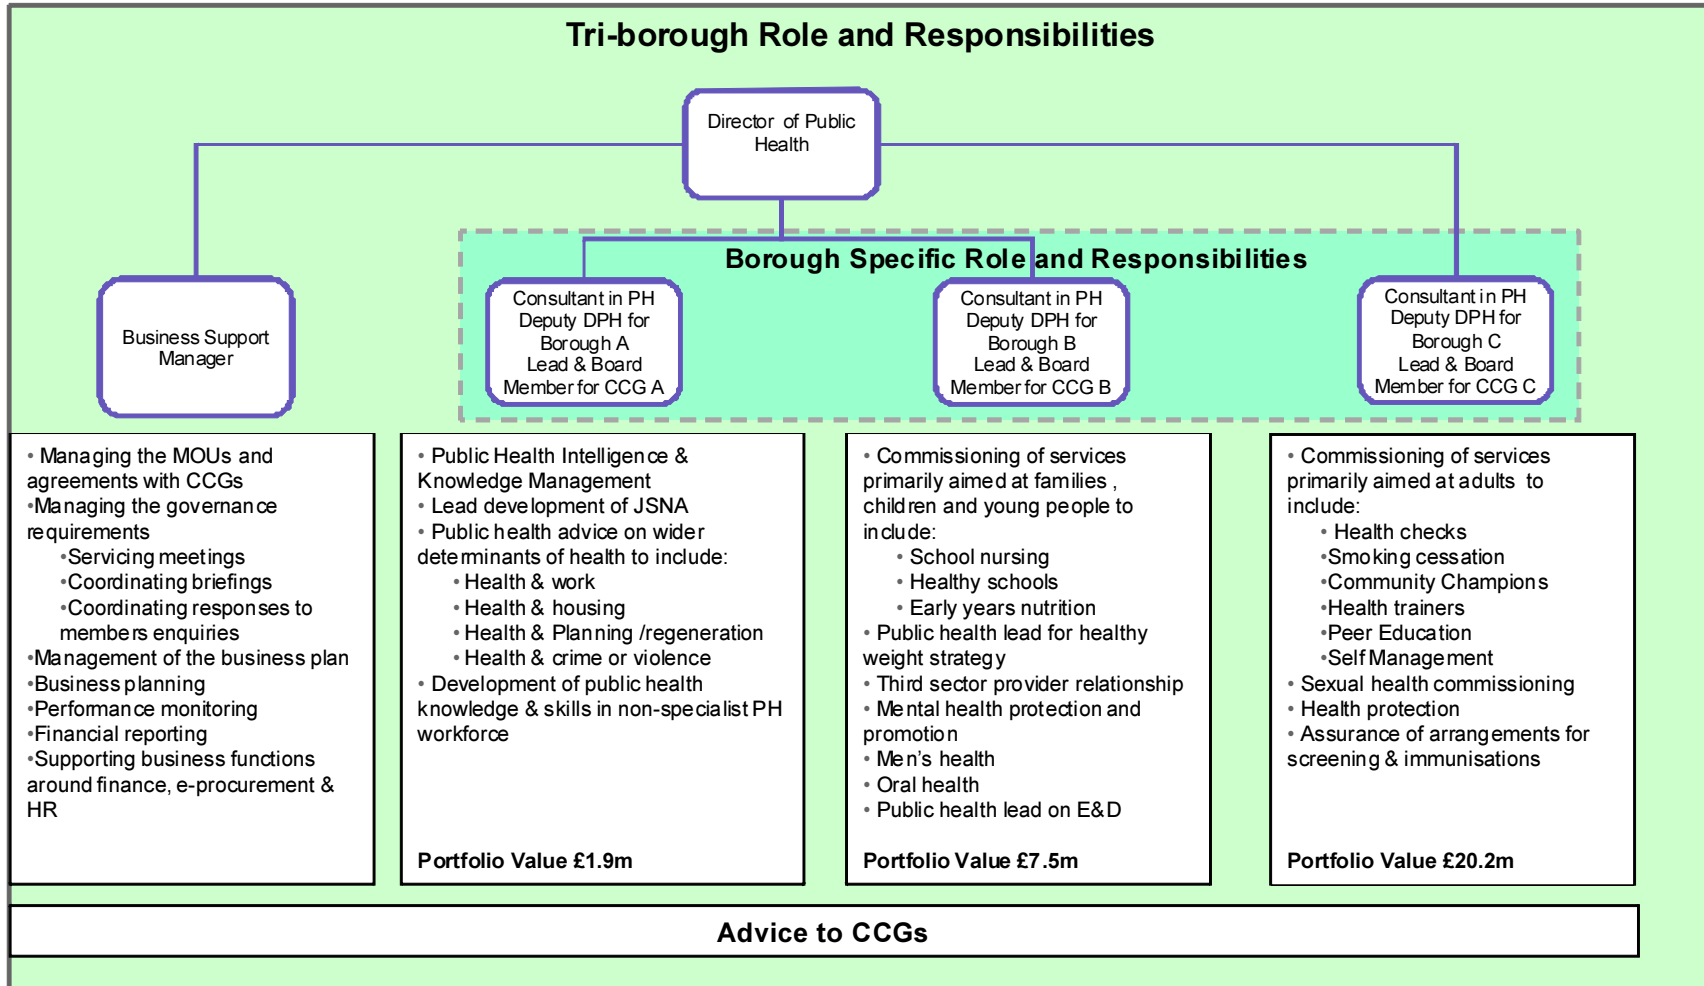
Tri-borough Role and Responsibilities

Director of Public Health

Borough Specific Role and Responsibilities

Business Support Manager

Consultant in PH Deputy DPH for Borough A Lead & Board Member for CCG A

Consultant in PH Deputy DPH for Borough B Lead & Board Member for CCG B

Consultant in PH Deputy DPH for Borough C Lead & Board Member for CCG C

• Managing the MOUs and agreements with CCGs
•Managing the governance requirements
•Servicing meetings
•Coordinating briefings
•Coordinating responses to members enquiries
•Management of the business plan
•Business planning
•Performance monitoring
•Financial reporting
•Supporting business functions around finance, e-procurement & HR

• Public Health Intelligence & Knowledge Management
• Lead development of JSNA
• Public health advice on wider determinants of health to include:
• Health & work
• Health & housing
• Health & Planning /regeneration
• Health & crime or violence
• Development of public health knowledge & skills in non-specialist PH workforce

Portfolio Value £1.9m

• Commissioning of services primarily aimed at families , children and young people to include:
• School nursing
• Healthy schools
• Early years nutrition
• Public health lead for healthy weight strategy
• Third sector provider relationship
• Mental health protection and promotion
• Men's health
• Oral health
• Public health lead on E&D

Portfolio Value £7.5m

• Commissioning of services primarily aimed at adults to include:
• Health checks
•Smoking cessation
•Community Champions
•Health trainers
•Peer Education
•Self Management
• Sexual health commissioning
• Health protection
• Assurance of arrangements for screening & immunisations

Portfolio Value £20.2m

Advice to CCGs